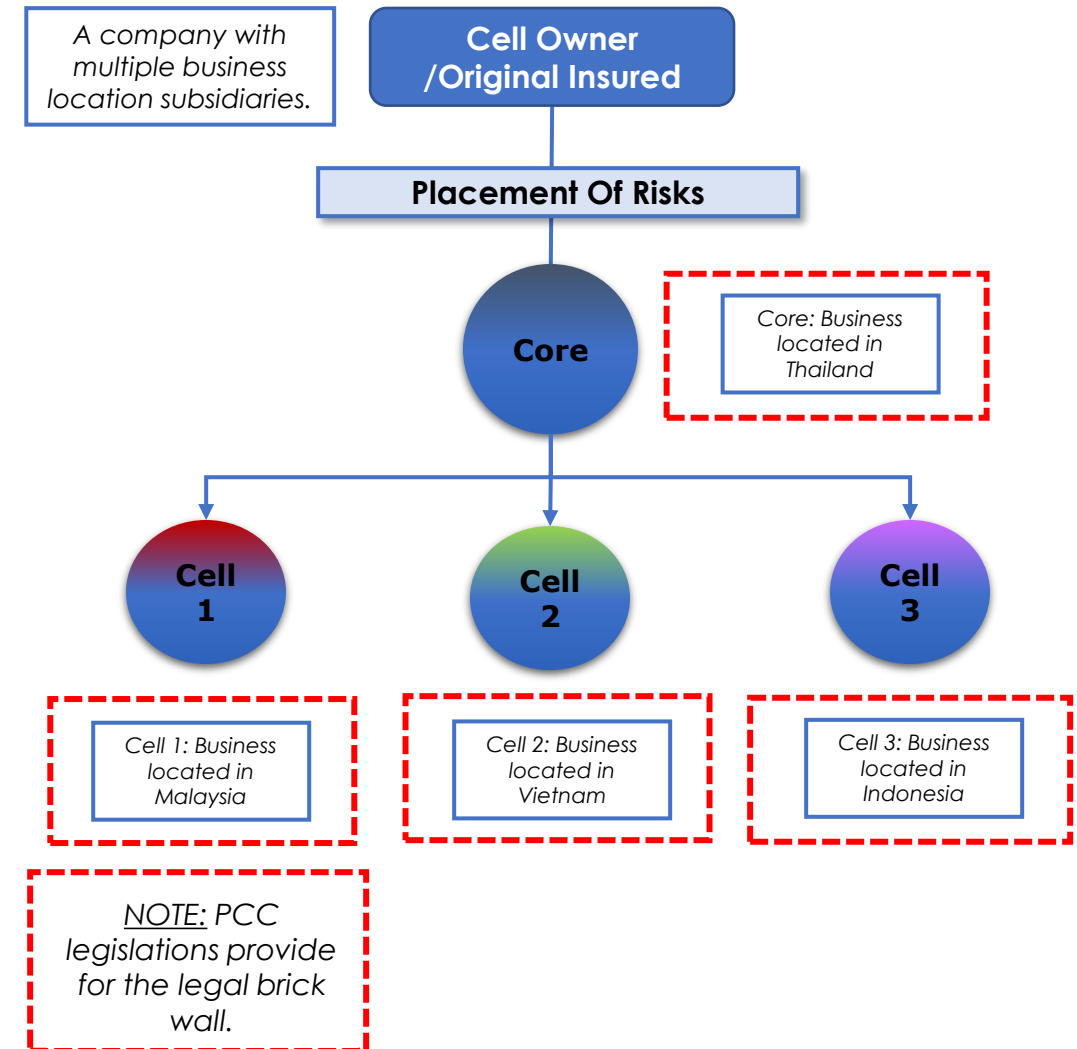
A company with multiple business location subsidiaries.

Cell Owner /Original Insured

Placement Of Risks

Core

Core: Business located in Thailand

Cell 1

Cell 2

Cell 3

Cell 1: Business located in Malaysia

Cell 2: Business located in Vietnam

Cell 3: Business located in Indonesia

NOTE: PCC legislations provide for the legal brick wall.